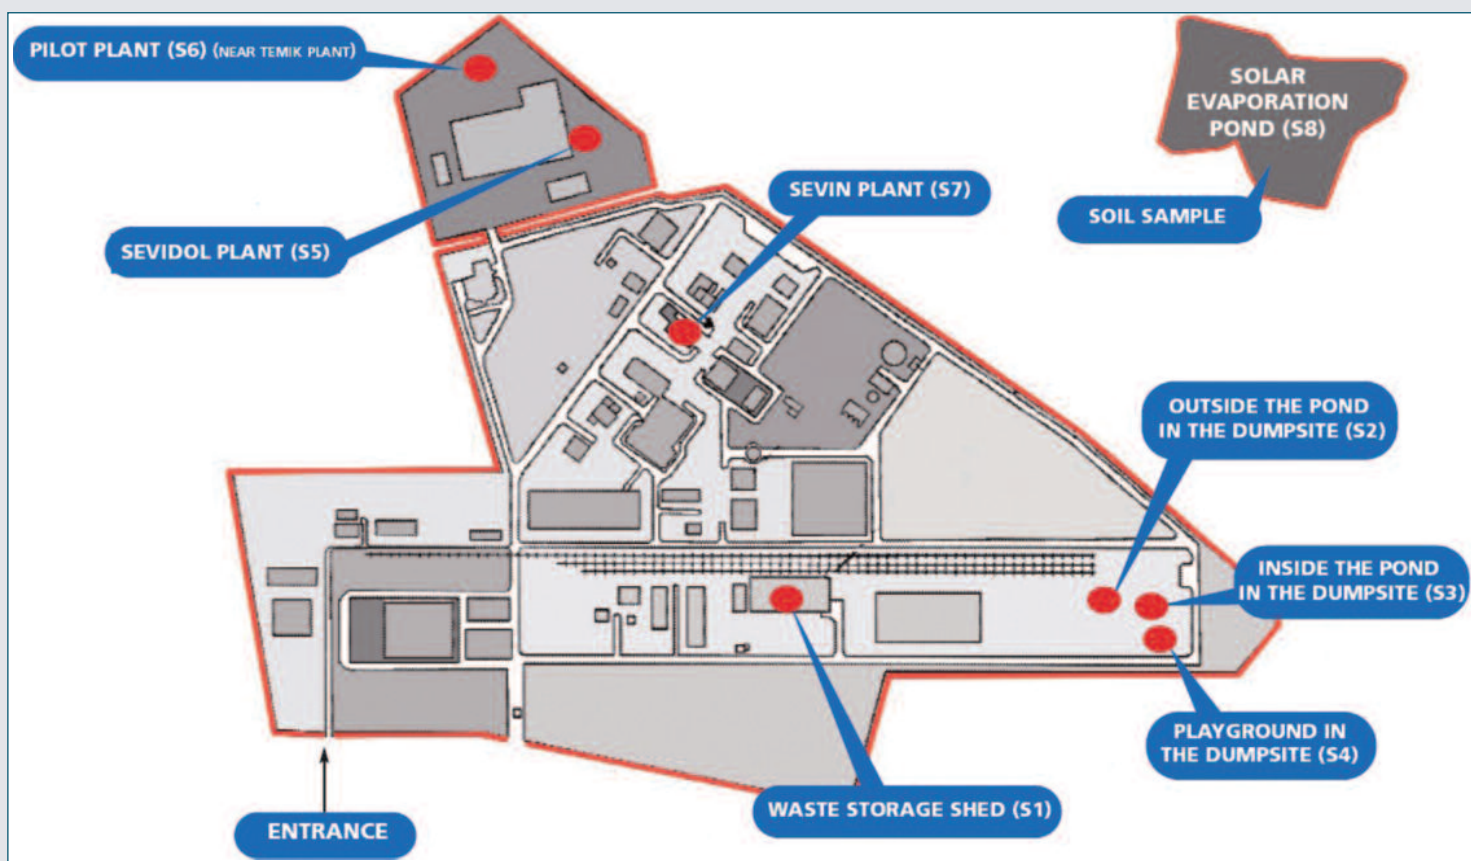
PILOT PLANT (S6) (NEAR TEMIK PLANT)

SOLAR EVAPORATION POND (S8)

SEVIN PLANT (S7)

SOIL SAMPLE

SEVIDOL PLANT (S5)

OUTSIDE THE POND IN THE DUMPSITE (S2)

INSIDE THE POND IN THE DUMPSITE (S3)

PLAYGROUND IN THE DUMPSITE (S4)

WASTE STORAGE SHED (S1)

ENTRANCE